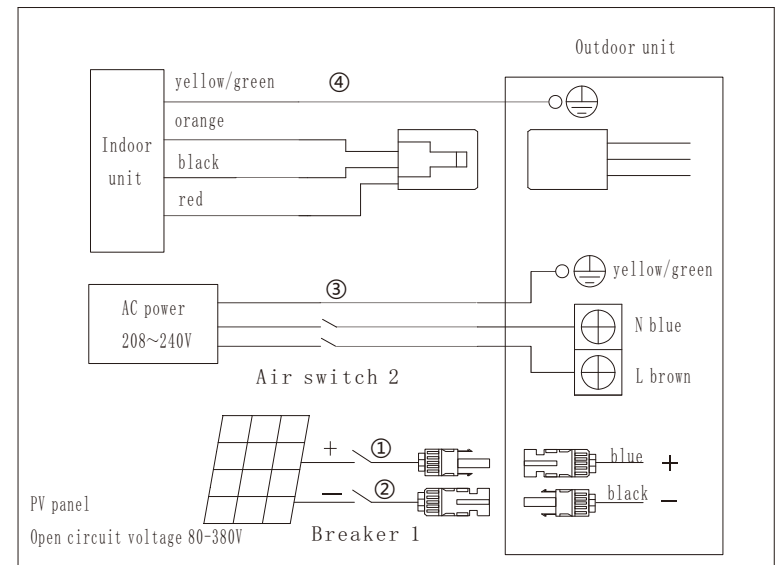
Outdoor unit

Indoor unit

yellow/green

④

orange

black

red

AC power
208~240V

③

yellow/green

N blue

L brown

Air switch 2

+

①

–

②

blue

+

black

–

PV panel

Open circuit voltage 80-380V

Breaker 1